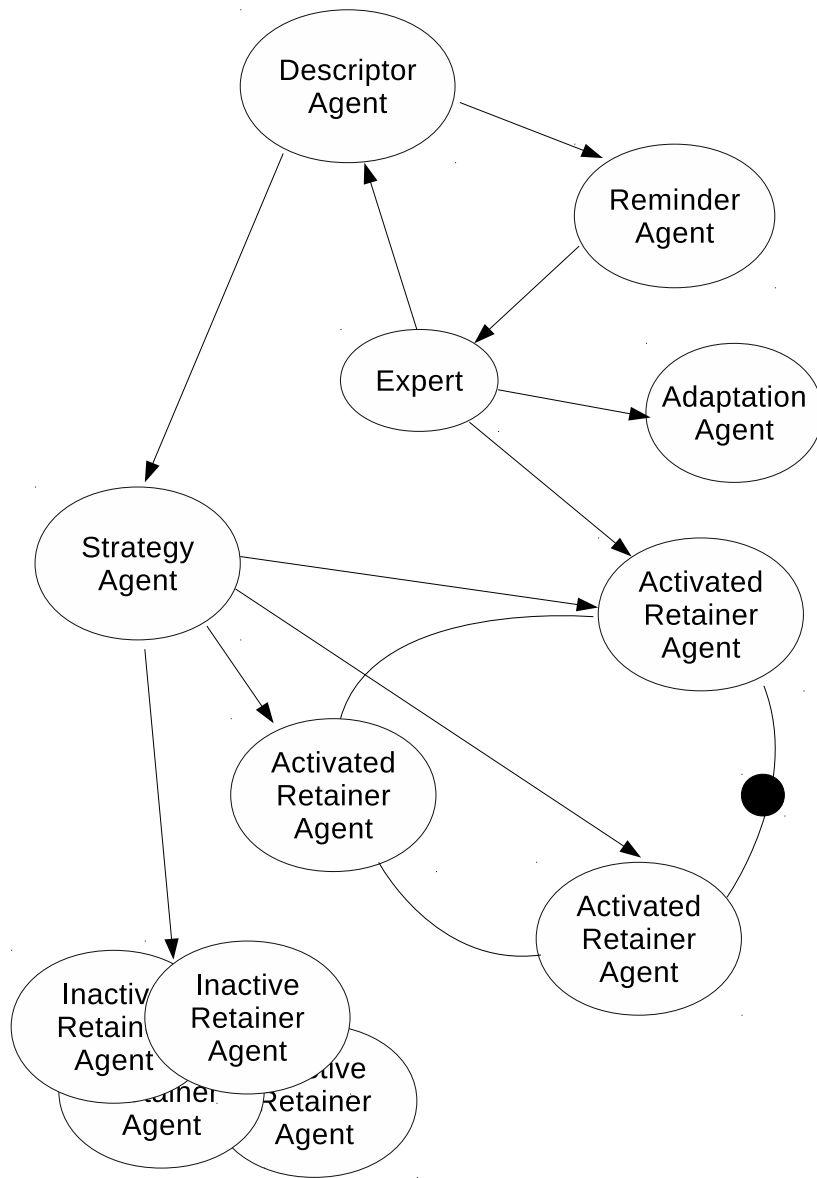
Descriptor Agent

Reminder Agent

Expert

Adaptation Agent

Strategy Agent

Activated Retainer Agent

Activated Retainer Agent

Activated Retainer Agent

Inactiv Retain Agent

Inactive Retainer Agent

ainer Agent

tive Retainer Agent